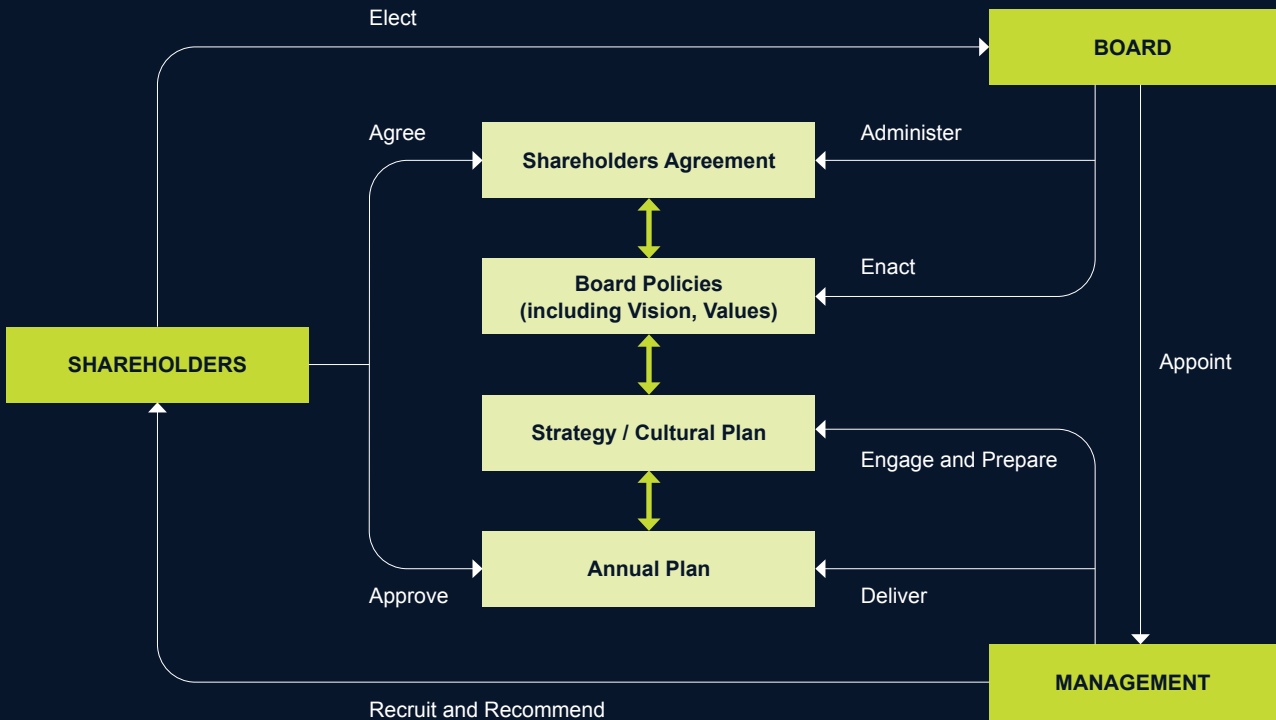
Elect

BOARD

Agree

Shareholders Agreement

Administer

Board Policies
(including Vision, Values)

Enact

SHAREHOLDERS

Appoint

Strategy / Cultural Plan

Engage and Prepare

Annual Plan

Approve

Deliver

MANAGEMENT

Recruit and Recommend